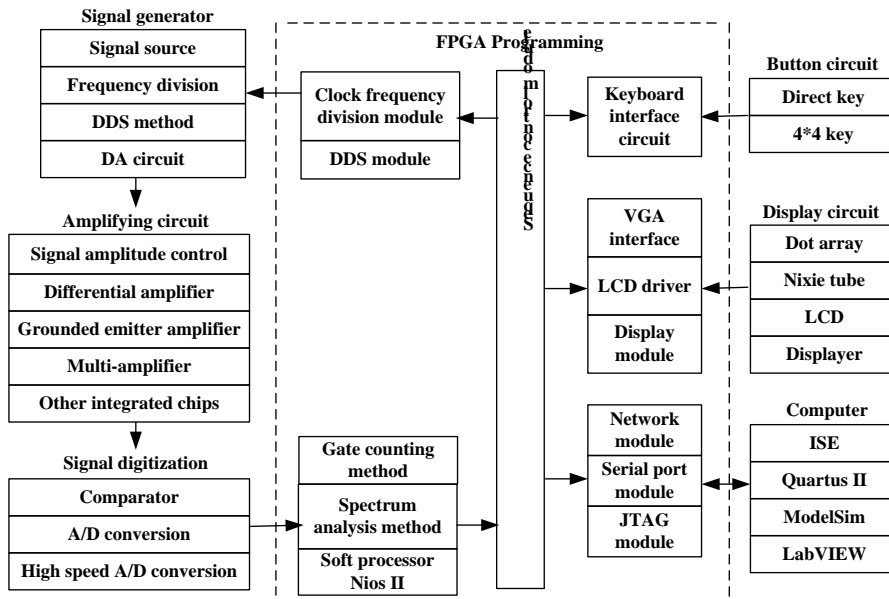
Signal generator
Signal source
Frequency division
DDS method
DA circuit

Amplifying circuit
Signal amplitude control
Differential amplifier
Grounded emitter amplifier
Multi-amplifier
Other integrated chips

Signal digitization
Comparator
A/D conversion
High speed A/D conversion

FPGA Programming

Clock frequency division module
DDS module

Gate counting method
Spectrum analysis method
Soft processor Nios II

Sequence control module

Keyboard interface circuit

VGA interface
LCD driver
Display module

Network module
Serial port module
JTAG module

Button circuit
Direct key
4*4 key

Display circuit
Dot array
Nixie tube
LCD
Displayer

Computer
ISE
Quartus II
ModelSim
LabVIEW